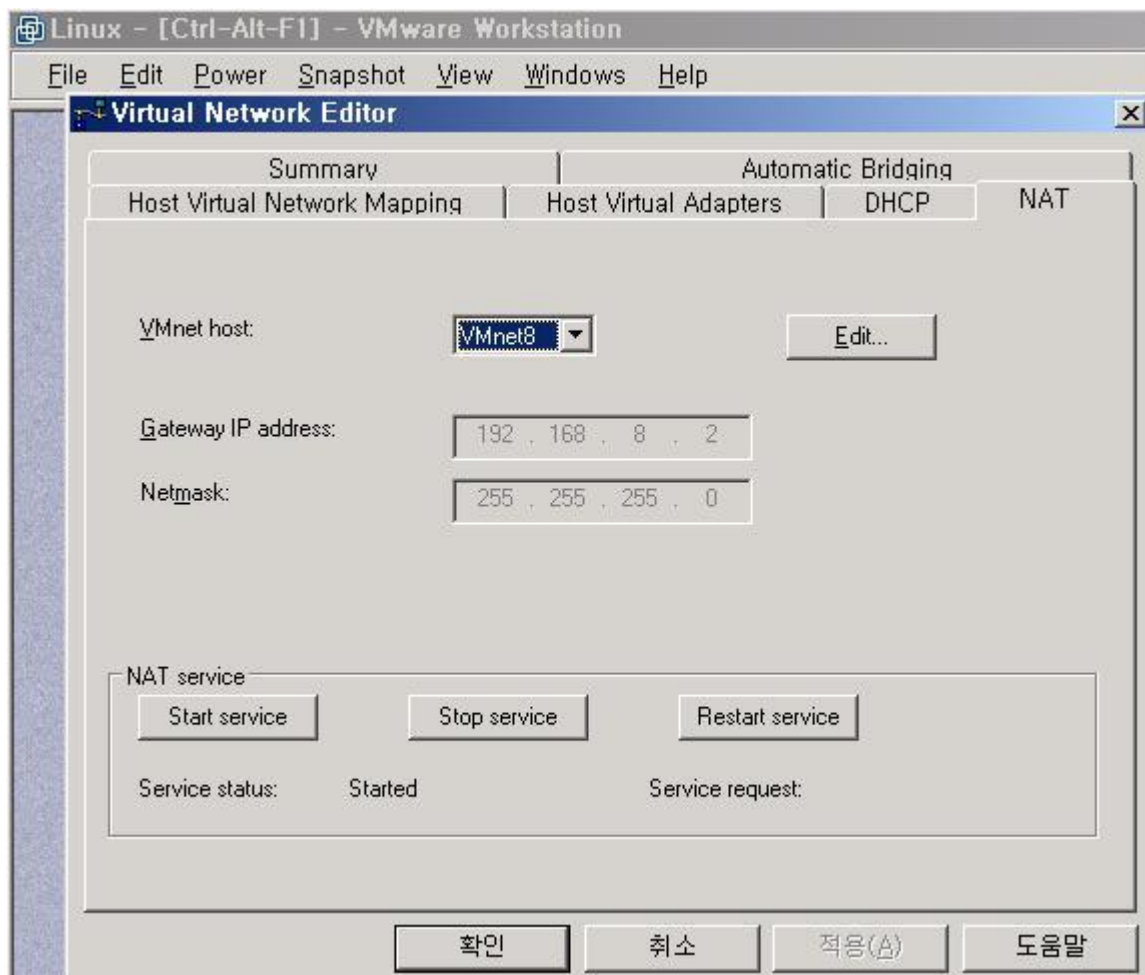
Linux - [Ctrl-Alt-F1] - VMware Workstation

File Edit Power Snapshot View Windows Help

Virtual Network Editor

×

Summary | Automatic Bridging

Host Virtual Network Mapping | Host Virtual Adapters | DHCP | NAT

VMnet host: VMnet8 Edit...

Gateway IP address: 192 . 168 . 8 . 2

Netmask: 255 . 255 . 255 . 0

NAT service

Start service Stop service Restart service

Service status: Started Service request:

확인 취소 적용(A) 도움말